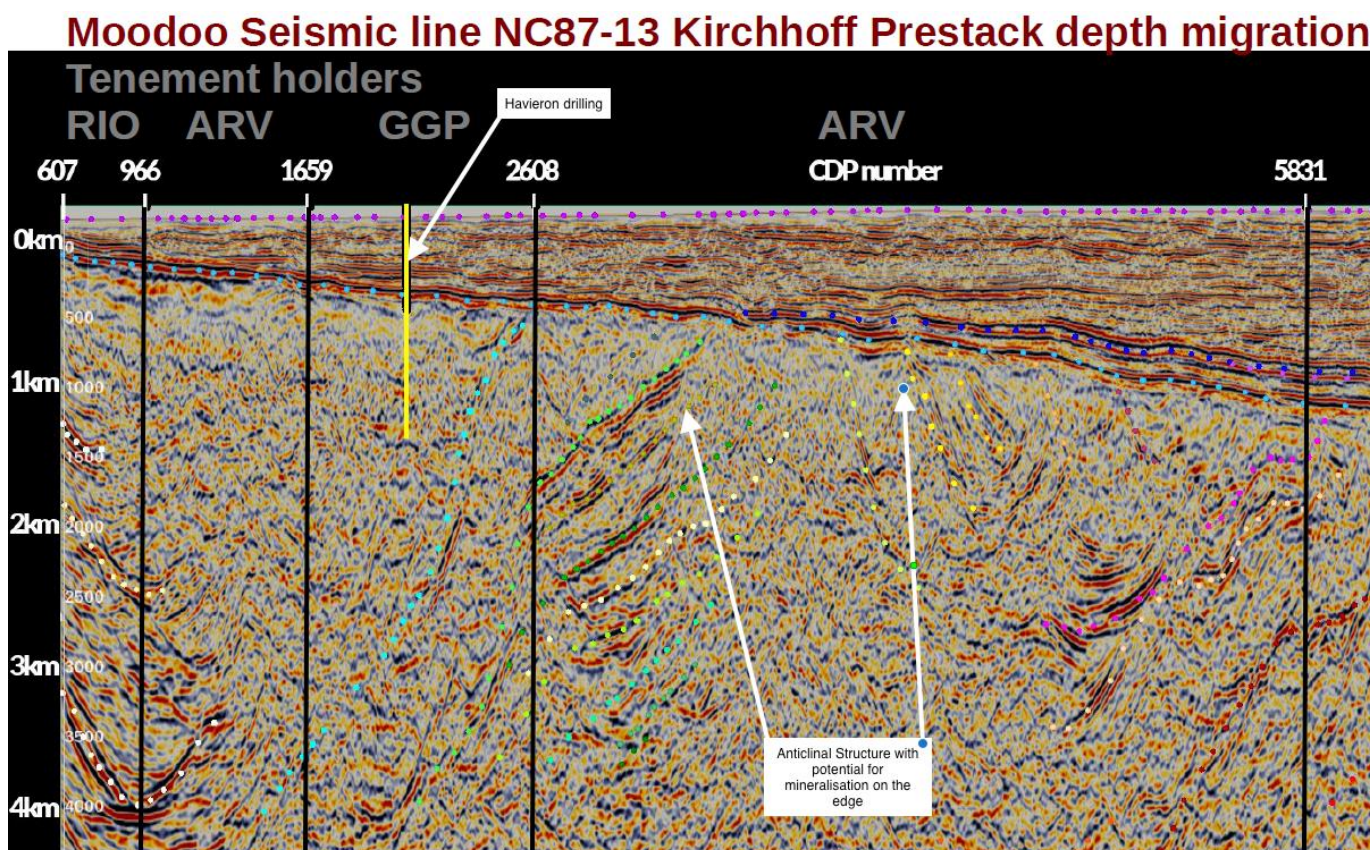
Moodoo Seismic line NC87-13 Kirchhoff Prestack depth migration

Tenement holders

RIO ARV GGP ARV

Havieron drilling

607 966 1659 2608 CDP number 5831

0km 0

500

1km 1000

1500

2km 2000

2500

3km 3000

3500

4km 4000

Anticlinal Structure with potential for mineralisation on the edge